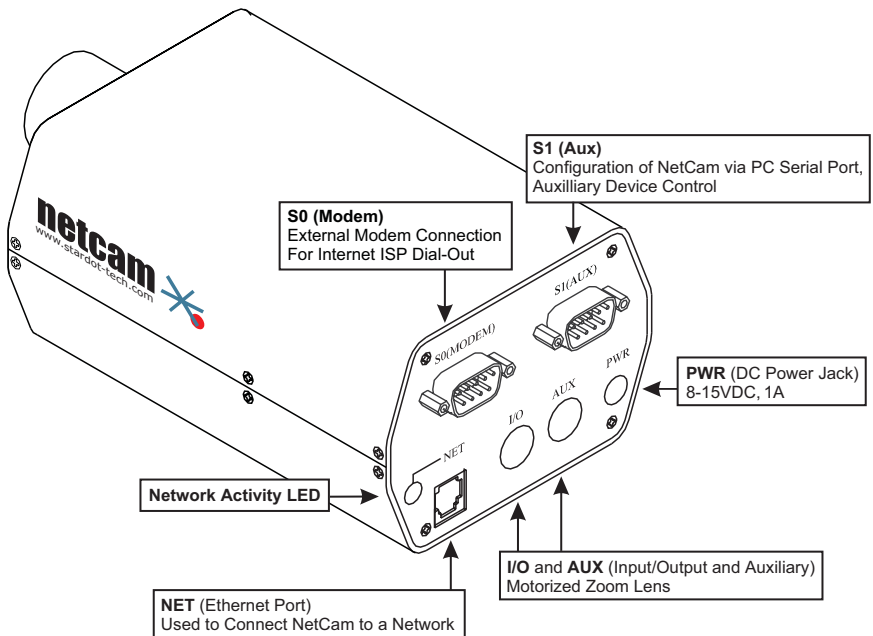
S1 (Aux)
Configuration of NetCam via PC Serial Port, Auxilliary Device Control

S0 (Modem)
External Modem Connection For Internet ISP Dial-Out

netcam
www.stardot-tech.com

S1(AUX)

S0(MODEM)

PWR

AUX

I/O

NET

PWR (DC Power Jack)
8-15VDC, 1A

Network Activity LED

I/O and AUX (Input/Output and Auxiliary)
Motorized Zoom Lens

NET (Ethernet Port)
Used to Connect NetCam to a Network